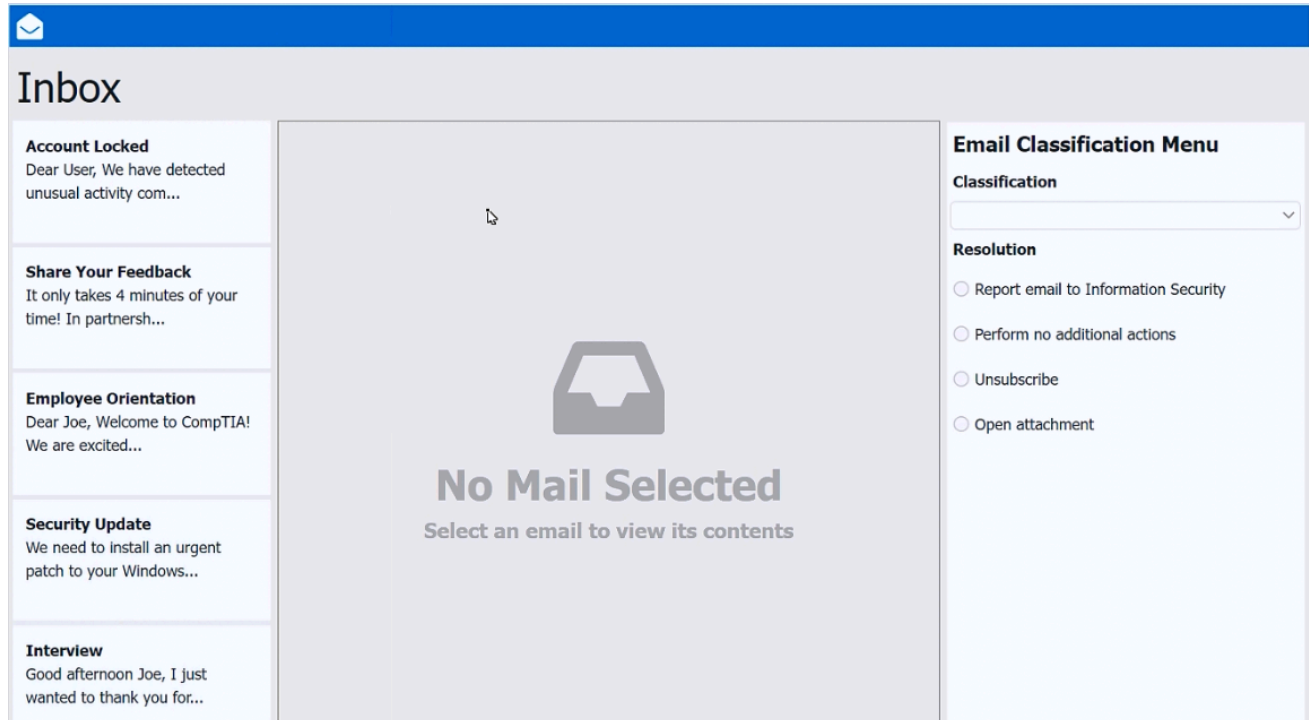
Inbox

**Account Locked**
Dear User, We have detected unusual activity com...

**Share Your Feedback**
It only takes 4 minutes of your time! In partnersh...

**Employee Orientation**
Dear Joe, Welcome to CompTIA! We are excited...

**Security Update**
We need to install an urgent patch to your Windows...

**Interview**
Good afternoon Joe, I just wanted to thank you for...

No Mail Selected
Select an email to view its contents

**Email Classification Menu**
**Classification**

**Resolution**
Report email to Information Security
Perform no additional actions
Unsubscribe
Open attachment